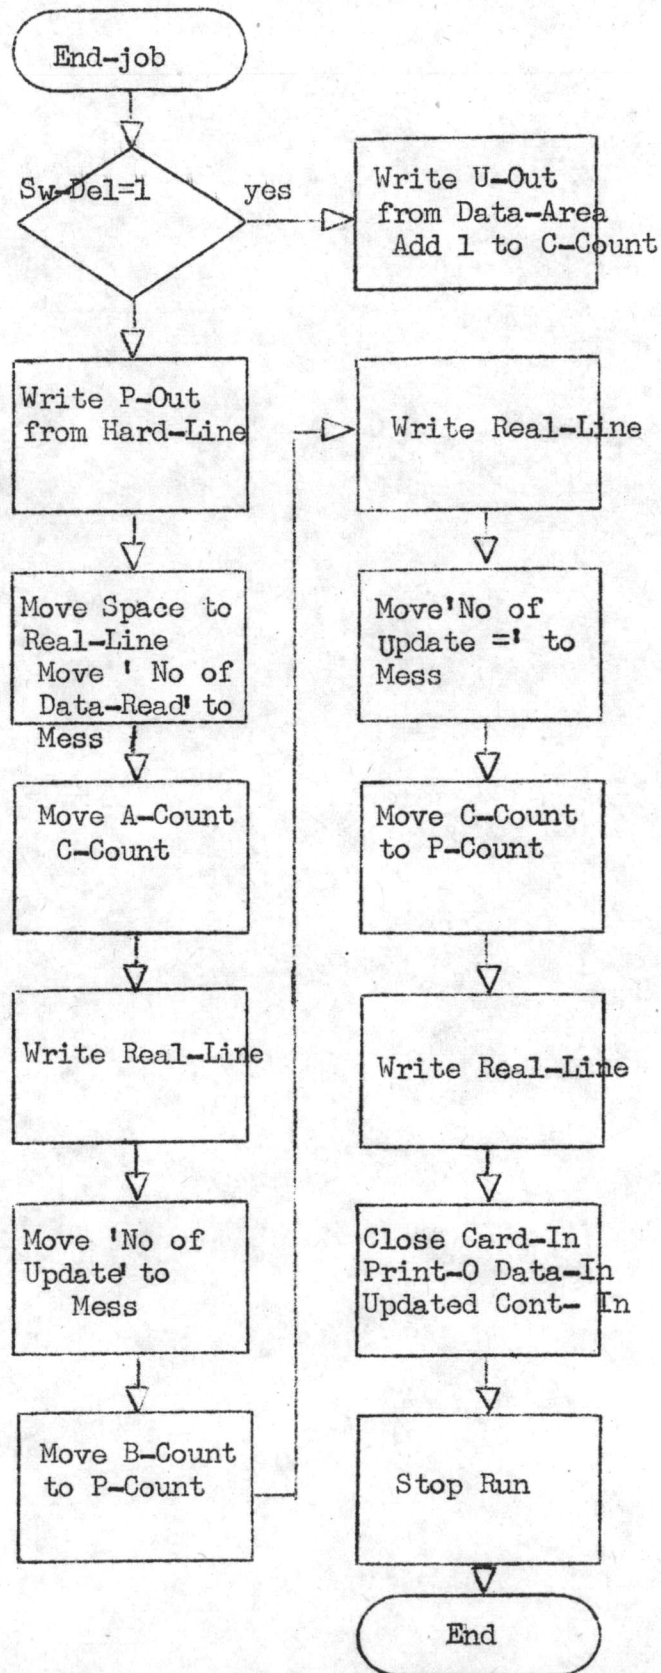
End-job

Sw-Del=1

yes

Write U-Out from Data-Area Add 1 to C-Count

Write P-Out from Hard-Line

Move Space to Real-Line Move ' No of Data-Read' to Mess

Move A-Count C-Count

Write Real-Line

Move 'No of Update' to Mess

Move B-Count to P-Count

Write Real-Line

Move 'No of Update =' to Mess

Move C-Count to P-Count

Write Real-Line

Close Card-In Print-O Data-In Updated Cont- In

Stop Run

End